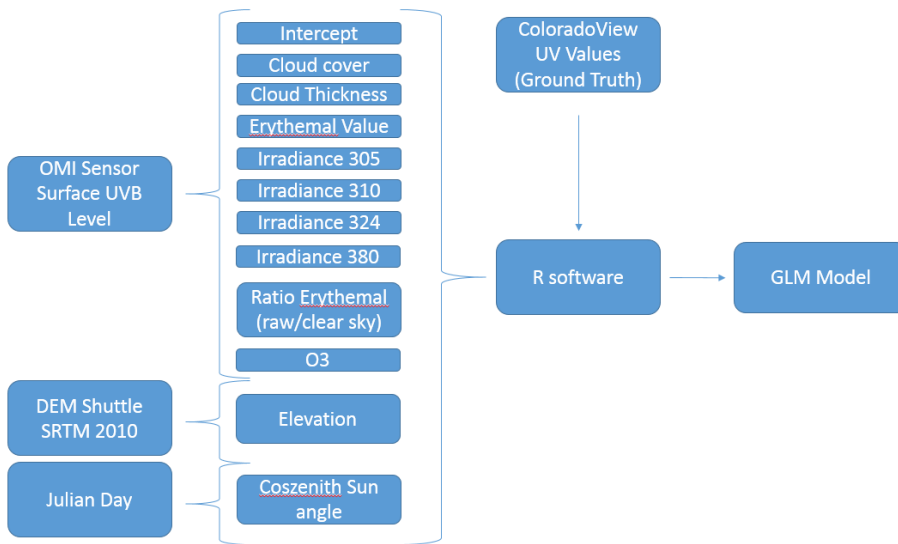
OMI Sensor Surface UVB Level

DEM Shuttle SRTM 2010

Julian Day

Intercept

Cloud cover

Cloud Thickness

Erythemal Value

Irradiance 305

Irradiance 310

Irradiance 324

Irradiance 380

Ratio Erythemal (raw/clear sky)

O3

Elevation

Coszenith Sun angle

ColoradoView UV Values (Ground Truth)

R software

GLM Model